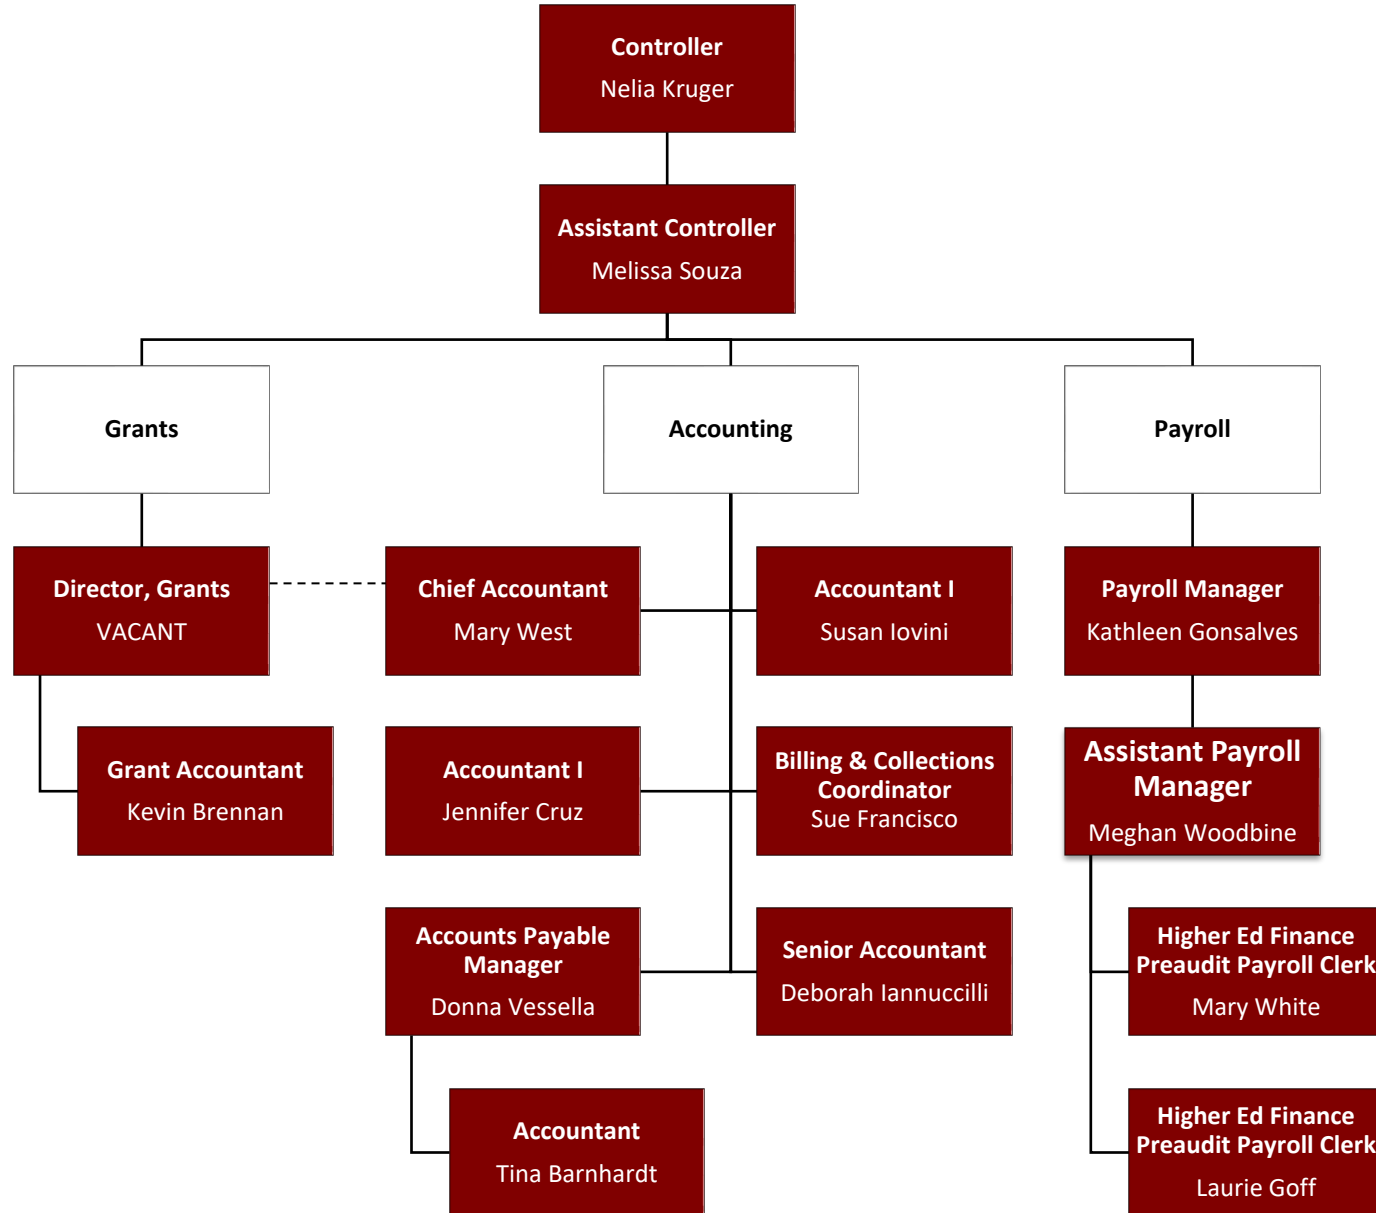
Controller
Nelia Kruger

Assistant Controller
Melissa Souza

Grants

Accounting

Payroll

Director, Grants
VACANT

Grant Accountant
Kevin Brennan

Chief Accountant
Mary West

Accountant I
Jennifer Cruz

Accounts Payable Manager
Donna Vessella

Accountant
Tina Barnhardt

Accountant I
Susan Iovini

Billing & Collections Coordinator
Sue Francisco

Senior Accountant
Deborah Iannuccilli

Payroll Manager
Kathleen Gonsalves

Assistant Payroll Manager
Meghan Woodbine

Higher Ed Finance Preaudit Payroll Clerk
Mary White

Higher Ed Finance Preaudit Payroll Clerk
Laurie Goff